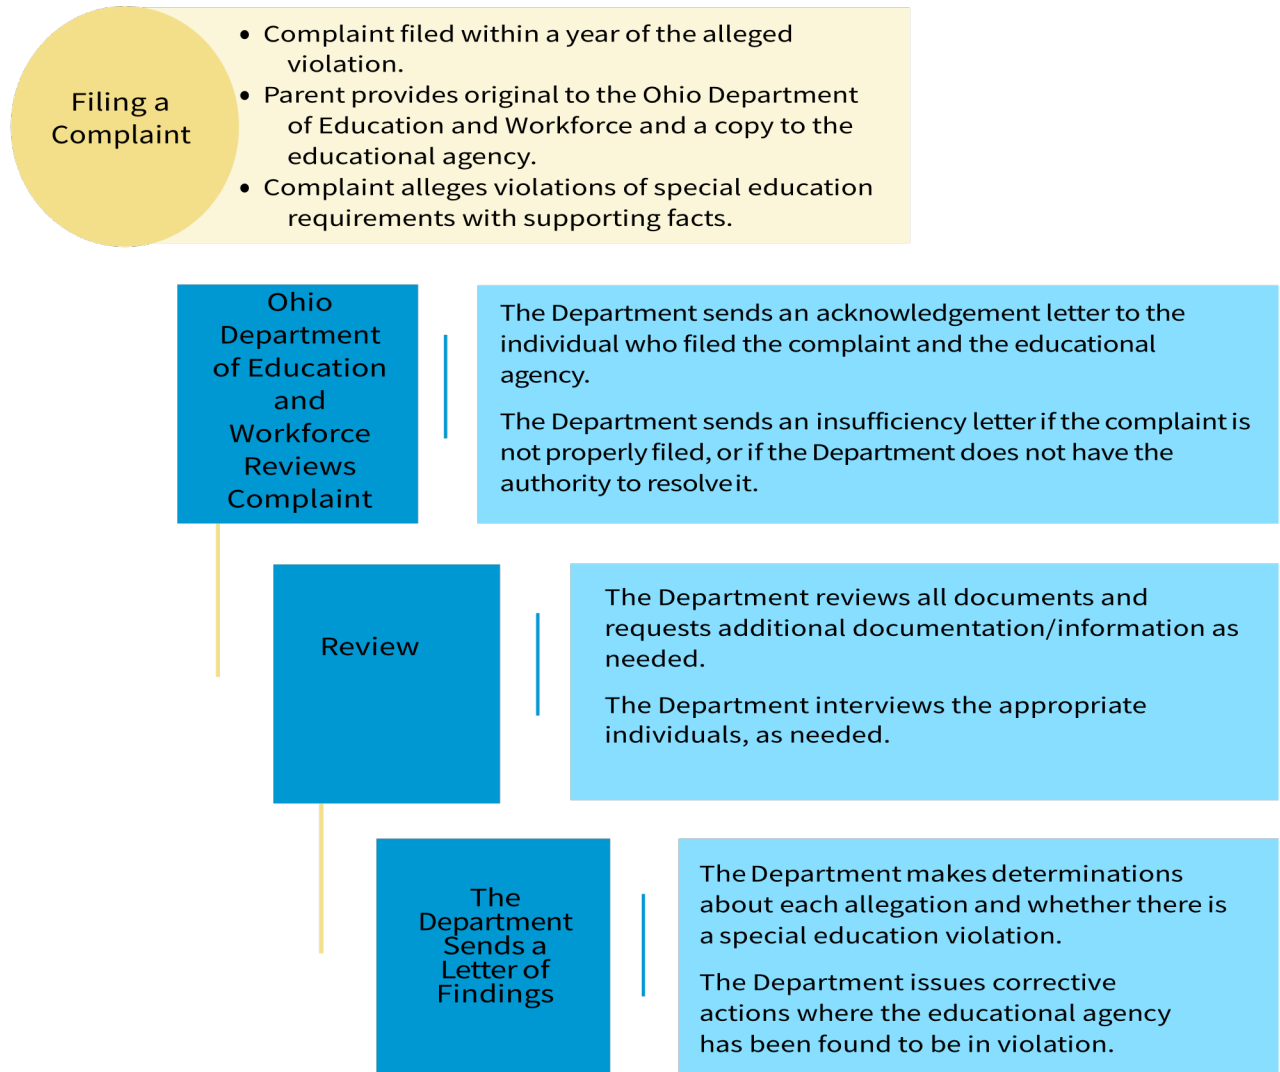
Filing a Complaint

- Complaint filed within a year of the alleged violation.
- Parent provides original to the Ohio Department of Education and Workforce and a copy to the educational agency.
- Complaint alleges violations of special education requirements with supporting facts.

Ohio Department of Education and Workforce Reviews Complaint

The Department sends an acknowledgement letter to the individual who filed the complaint and the educational agency.

The Department sends an insufficiency letter if the complaint is not properly filed, or if the Department does not have the authority to resolve it.

Review

The Department reviews all documents and requests additional documentation/information as needed.

The Department interviews the appropriate individuals, as needed.

The Department Sends a Letter of Findings

The Department makes determinations about each allegation and whether there is a special education violation.

The Department issues corrective actions where the educational agency has been found to be in violation.